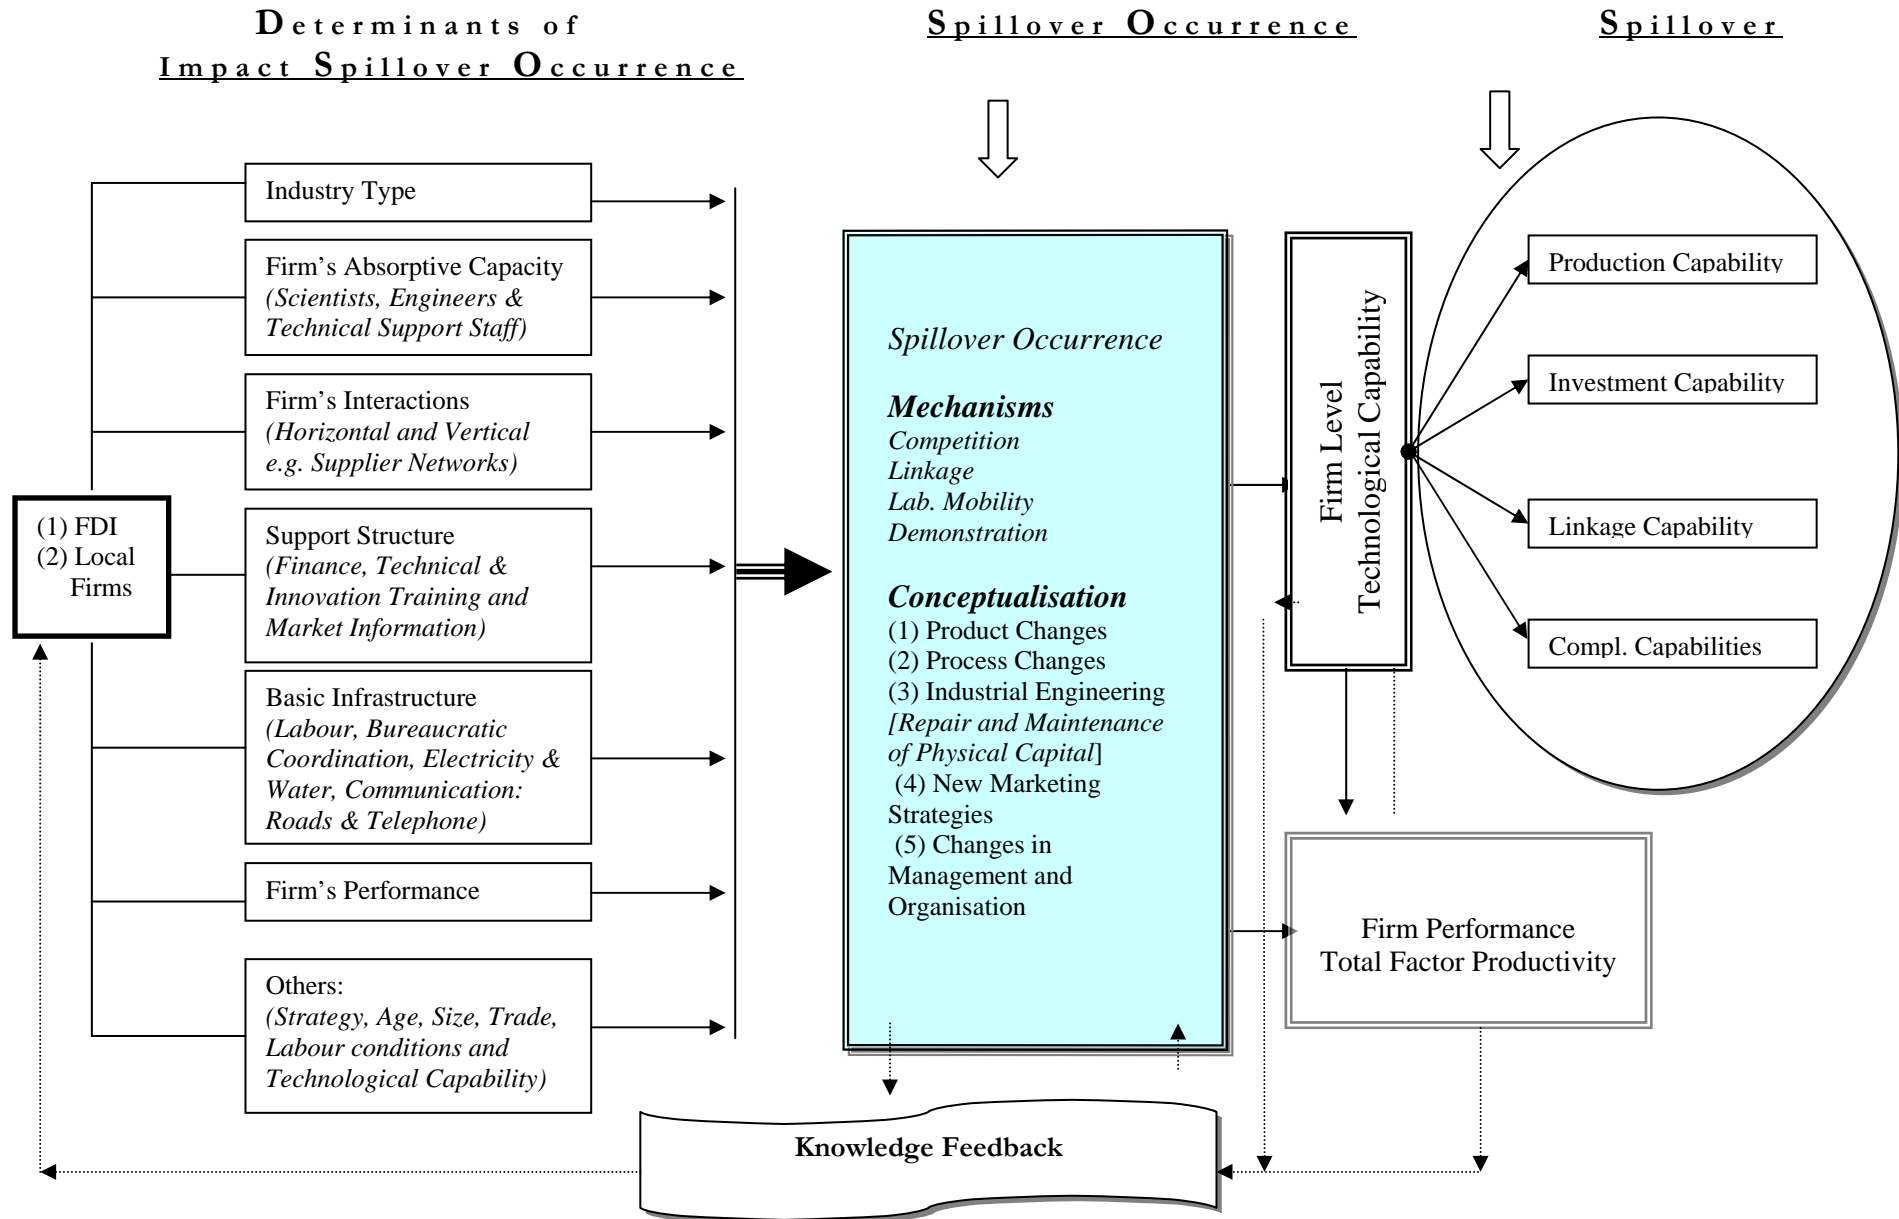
Determinants of Impact Spillover Occurrence

Spillover Occurrence

Spillover

(1) FDI
(2) Local Firms

Industry Type

Firm's Absorptive Capacity
*(Scientists, Engineers & Technical Support Staff)*

Firm's Interactions
*(Horizontal and Vertical e.g. Supplier Networks)*

Support Structure
*(Finance, Technical & Innovation Training and Market Information)*

Basic Infrastructure
*(Labour, Bureaucratic Coordination, Electricity & Water, Communication: Roads & Telephone)*

Firm's Performance

Others:
*(Strategy, Age, Size, Trade, Labour conditions and Technological Capability)*

*Spillover Occurrence*

***Mechanisms***
*Competition*
*Linkage*
*Lab. Mobility*
*Demonstration*

***Conceptualisation***
(1) Product Changes
(2) Process Changes
(3) Industrial Engineering *[Repair and Maintenance of Physical Capital*]
(4) New Marketing Strategies
(5) Changes in Management and Organisation

Firm Level Technological Capability

Production Capability

Investment Capability

Linkage Capability

Compl. Capabilities

Firm Performance
Total Factor Productivity

Knowledge Feedback